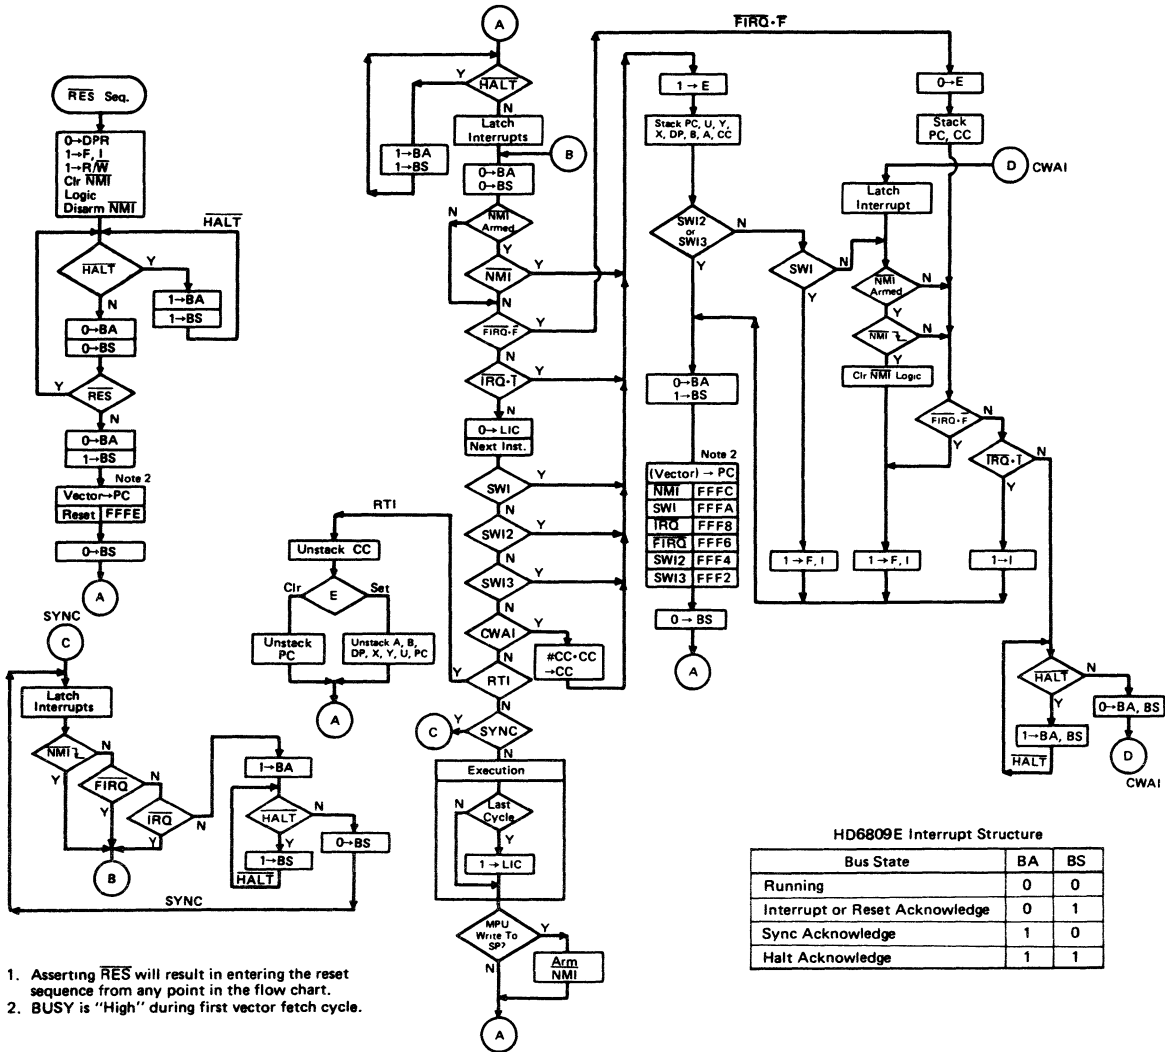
$\overline{RES}$ Seq.

0→DPR
1→F, I
1→R/$\overline{W}$
Clr $\overline{NMI}$ Logic
Disarm $\overline{NMI}$

$\overline{HALT}$

$\overline{HALT}$
Y
N
1→BA
1→BS
0→BA
0→BS
Y
$\overline{RES}$
N
0→BA
1→BS
Note 2
Vector→PC
Reset FFFE
0→BS
A

SYNC
C
Latch Interrupts
$\overline{NMI}$ ⌐
N
Y
$\overline{FIRQ}$
N
Y
$\overline{IRQ}$
Y
N
1→BA
$\overline{HALT}$
N
Y
1→BS
$\overline{HALT}$
0→BS
B
SYNC

1. Asserting $\overline{RES}$ will result in entering the reset sequence from any point in the flow chart.
2. BUSY is "High" during first vector fetch cycle.

A
$\overline{HALT}$
Y
N
Latch Interrupts
B
1→BA
1→BS
0→BA
0→BS
N
$\overline{NMI}$ Armed
Y
$\overline{NMI}$
Y
N
$\overline{FIRQ}\cdot\overline{F}$
Y
N
$\overline{IRQ}\cdot\overline{I}$
Y
N
0→LIC
Next Inst.
SWI
Y
N
SWI2
Y
N
SWI3
Y
N
CWAI
Y
N
#CC•CC →CC
Y
RTI
N
C
Y
SYNC
N
Execution
N
Last Cycle
Y
1→LIC
MPU Write To SP?
Y
Arm NMI
N
A

RTI
Unstack CC
Clr
E
Set
Unstack PC
Unstack A, B, DP, X, Y, U, PC
A

$\overline{FIRQ}\cdot\overline{F}$
1→E
Stack PC, U, Y, X, DP, B, A, CC
SWI2 or SWI3
N
Y
SWI
N
Y
0→BA
1→BS
Note 2
| (Vector) → PC | |
|---|---|
| $\overline{NMI}$ | FFFC |
| SWI | FFFA |
| $\overline{IRQ}$ | FFF8 |
| $\overline{FIRQ}$ | FFF6 |
| SWI2 | FFF4 |
| SWI3 | FFF2 |

0→BS
A

0→E
Stack PC, CC
D
CWAI
Latch Interrupt
$\overline{NMI}$ Armed
N
Y
$\overline{NMI}$ ⌐
N
Y
Clr $\overline{NMI}$ Logic
$\overline{FIRQ}\cdot\overline{F}$
N
Y
$\overline{IRQ}\cdot\overline{I}$
N
Y
1→F, I
1→F, I
1→I
$\overline{HALT}$
N
Y
0→BA, BS
1→BA, BS
$\overline{HALT}$
D
CWAI

HD6809E Interrupt Structure

| Bus State | BA | BS |
|---|---|---|
| Running | 0 | 0 |
| Interrupt or Reset Acknowledge | 0 | 1 |
| Sync Acknowledge | 1 | 0 |
| Halt Acknowledge | 1 | 1 |